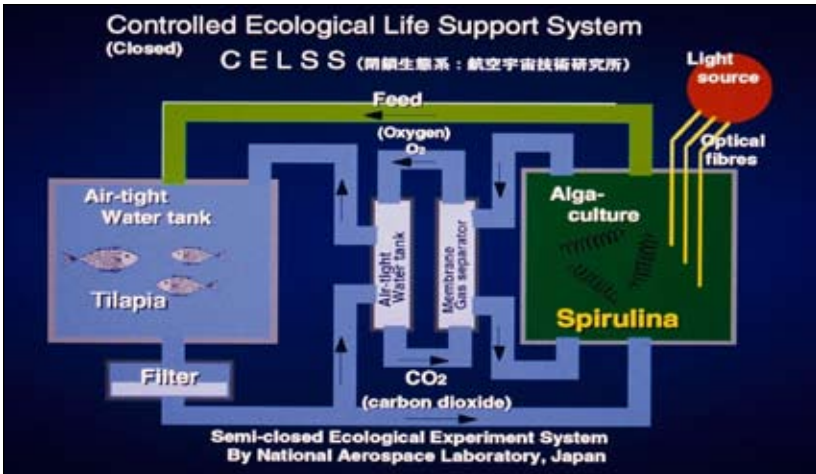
Controlled Ecological Life Support System
(Closed)
CELSS (閉鎖生態系：航空宇宙技術研究所)

Light source

Feed

(Oxygen)
$O_2$

Optical fibres

Air-tight Water tank

Alga-culture

Air-tight Water tank

Membrane Gas separator

Tilapia

Spirulina

Filter

$CO_2$
(carbon dioxide)

Semi-closed Ecological Experiment System
By National Aerospace Laboratory, Japan